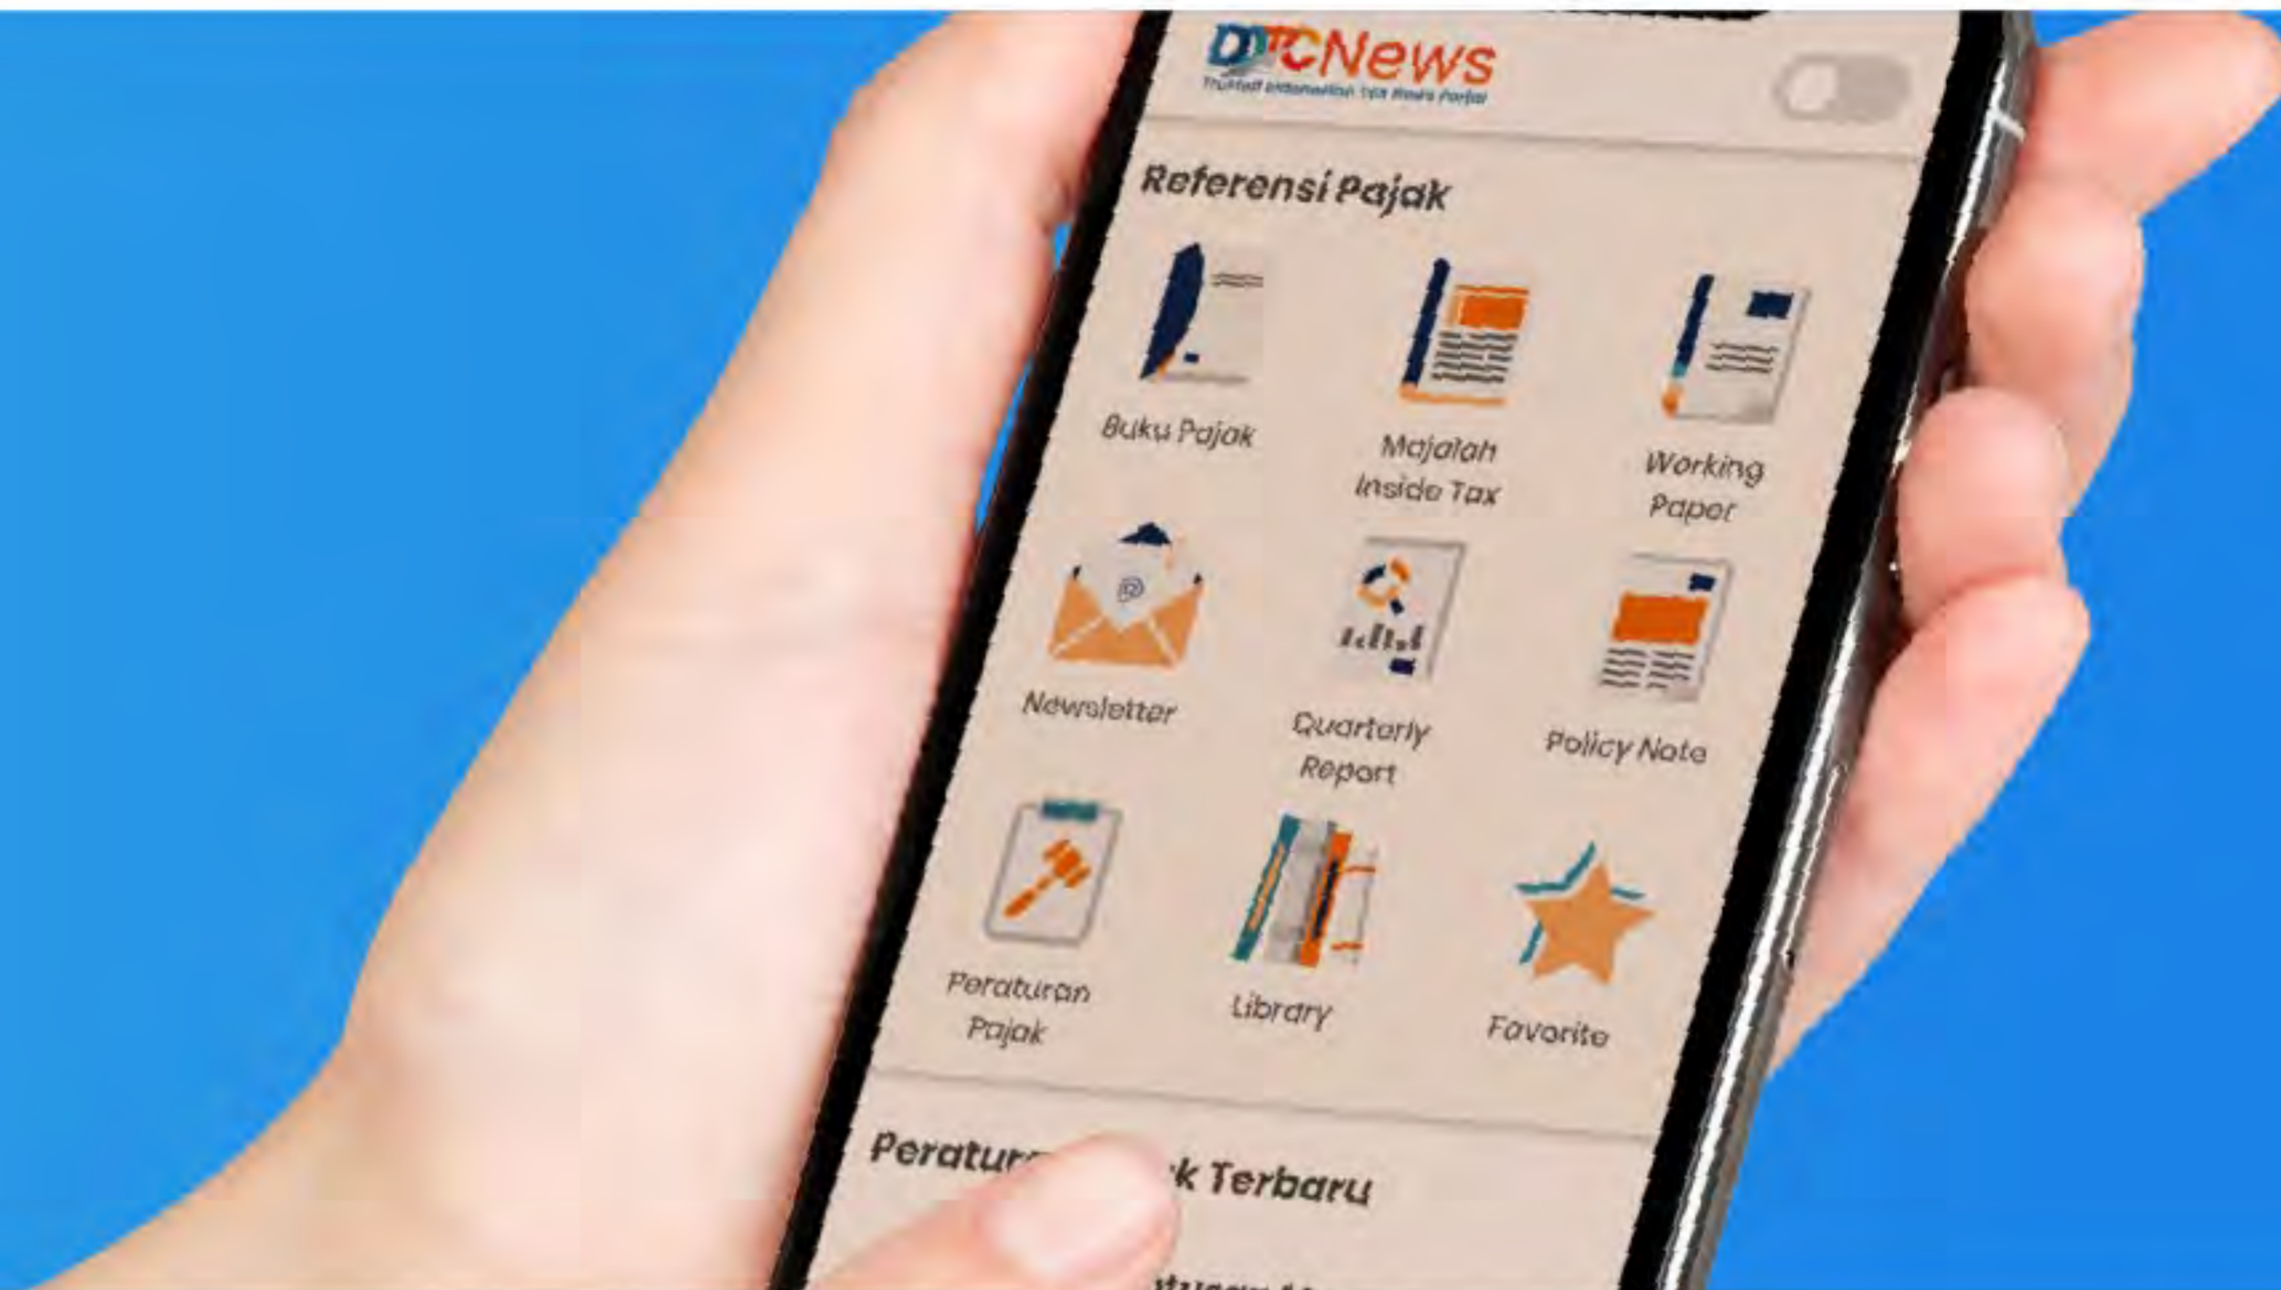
DDTCNews
Trusted Indonesian Tax News Portal

Referensi Pajak

Buku Pajak

Majalah Inside Tax

Working Paper

Newsletter

Quarterly Report

Policy Note

Peraturan Pajak

Library

Favorite

Peratur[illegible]k Terbaru

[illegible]